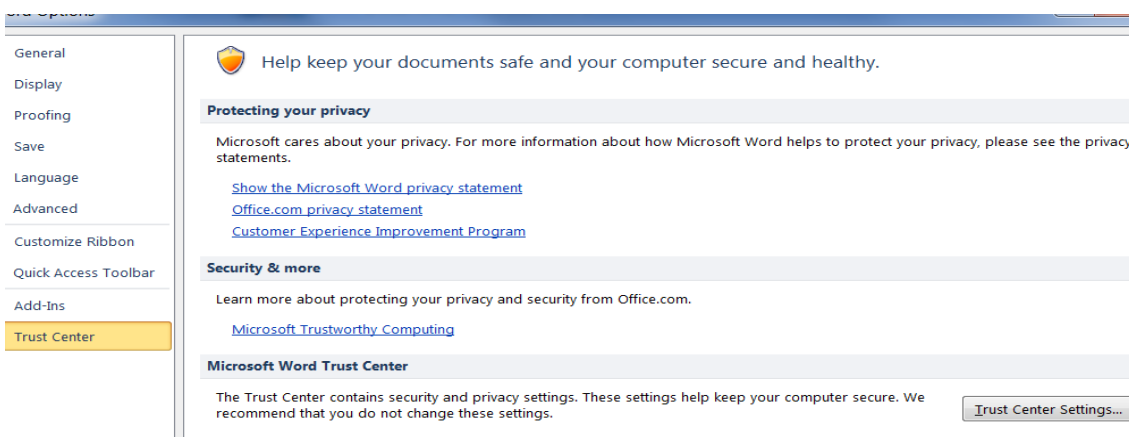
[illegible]

General

Display

Proofing

Save

Language

Advanced

Customize Ribbon

Quick Access Toolbar

Add-Ins

Trust Center

Help keep your documents safe and your computer secure and healthy.

Protecting your privacy

Microsoft cares about your privacy. For more information about how Microsoft Word helps to protect your privacy, please see the privacy statements.

Show the Microsoft Word privacy statement

Office.com privacy statement

Customer Experience Improvement Program

Security & more

Learn more about protecting your privacy and security from Office.com.

Microsoft Trustworthy Computing

Microsoft Word Trust Center

The Trust Center contains security and privacy settings. These settings help keep your computer secure. We recommend that you do not change these settings.

Trust Center Settings...